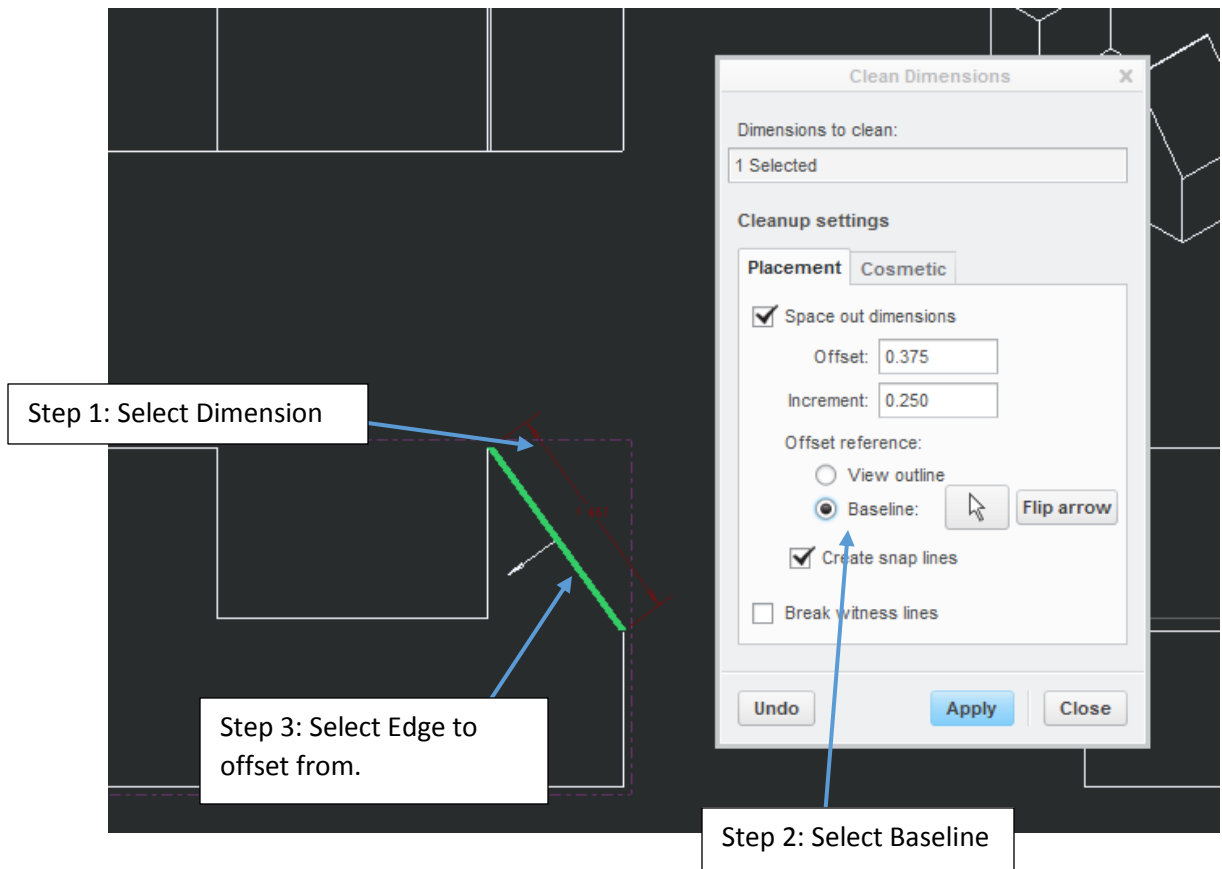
Clean Dimensions

Dimensions to clean:

1 Selected

Cleanup settings

Placement

Cosmetic

Space out dimensions

Offset: 0.375

Increment: 0.250

Offset reference:

View outline

Baseline:

Flip arrow

Create snap lines

Break witness lines

Undo

Apply

Close

Step 1: Select Dimension

Step 3: Select Edge to offset from.

Step 2: Select Baseline